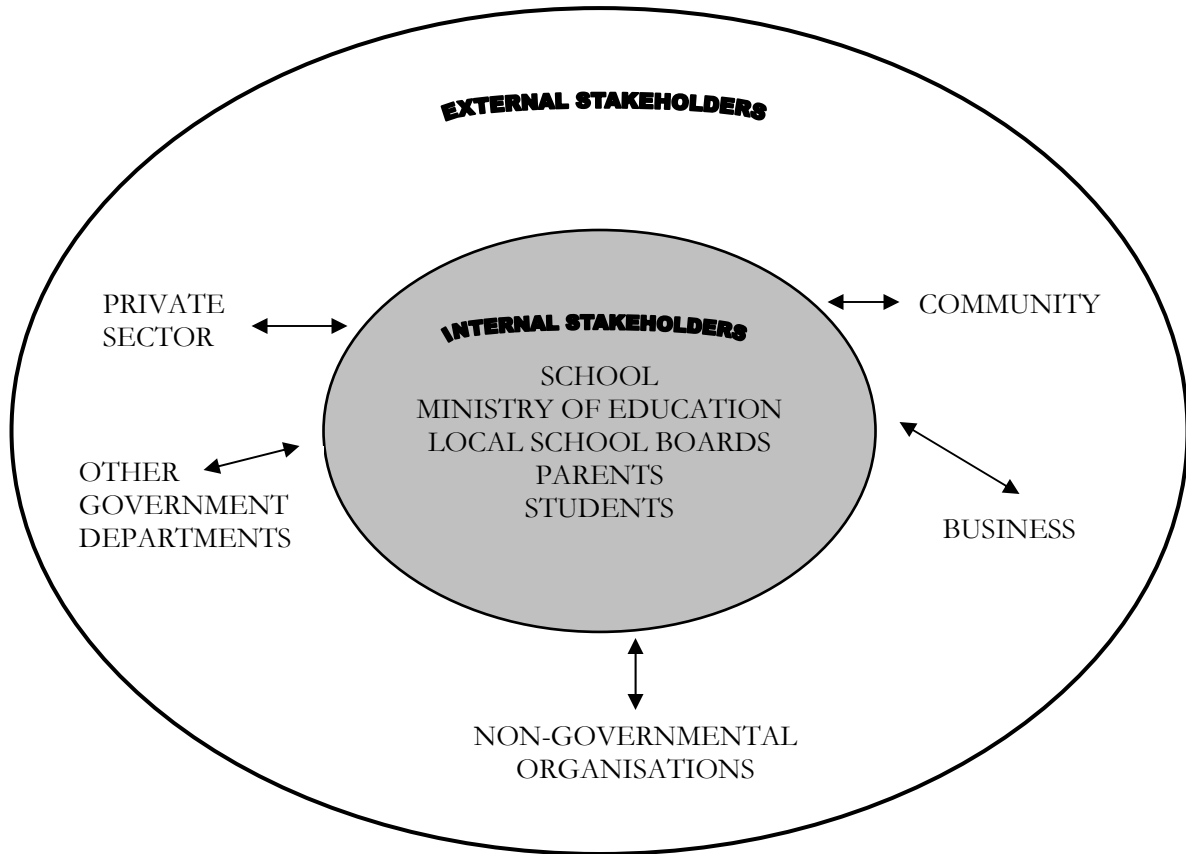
EXTERNAL STAKEHOLDERS

PRIVATE SECTOR

INTERNAL STAKEHOLDERS

SCHOOL
MINISTRY OF EDUCATION
LOCAL SCHOOL BOARDS
PARENTS
STUDENTS

COMMUNITY

OTHER GOVERNMENT DEPARTMENTS

BUSINESS

NON-GOVERNMENTAL ORGANISATIONS